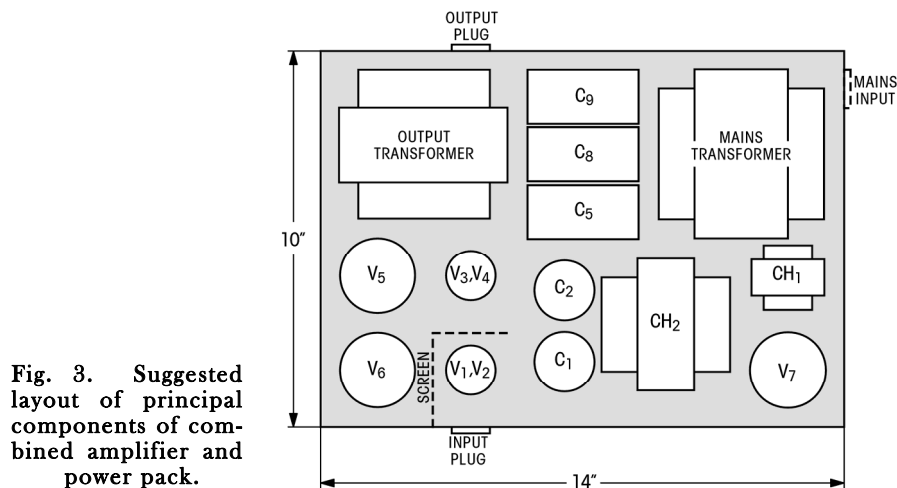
OUTPUT PLUG

MAINS INPUT

OUTPUT TRANSFORMER

$C_9$

$C_8$

$C_5$

MAINS TRANSFORMER

10″

$V_5$

$V_3,V_4$

$C_2$

$CH_1$

$CH_2$

$V_6$

SCREEN

$V_1,V_2$

$C_1$

$V_7$

INPUT PLUG

14″

Fig. 3. Suggested layout of principal components of combined amplifier and power pack.